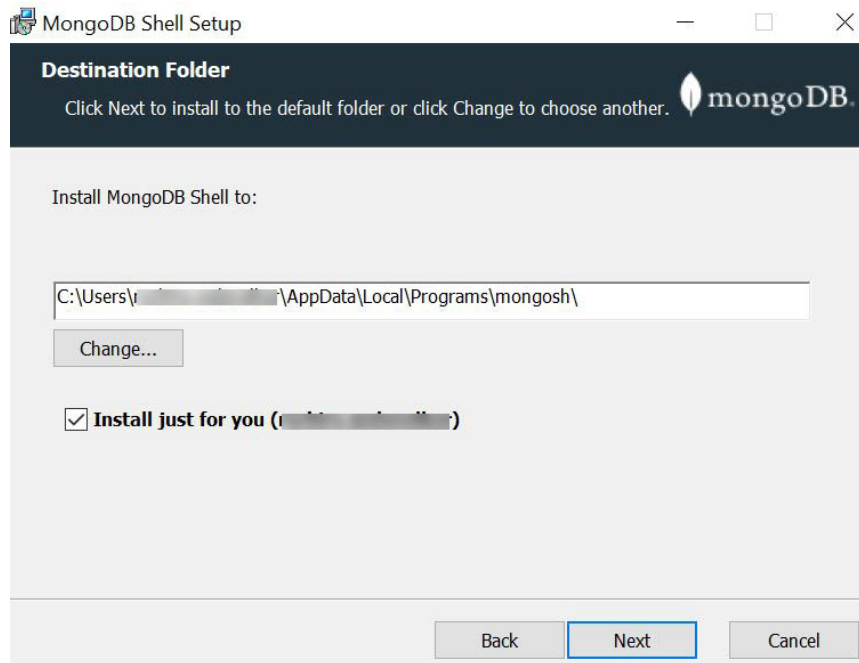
MongoDB Shell Setup

Destination Folder

Click Next to install to the default folder or click Change to choose another.

mongoDB.

Install MongoDB Shell to:

C:\Users\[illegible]\AppData\Local\Programs\mongosh\

Change...

Install just for you ([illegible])

Back

Next

Cancel